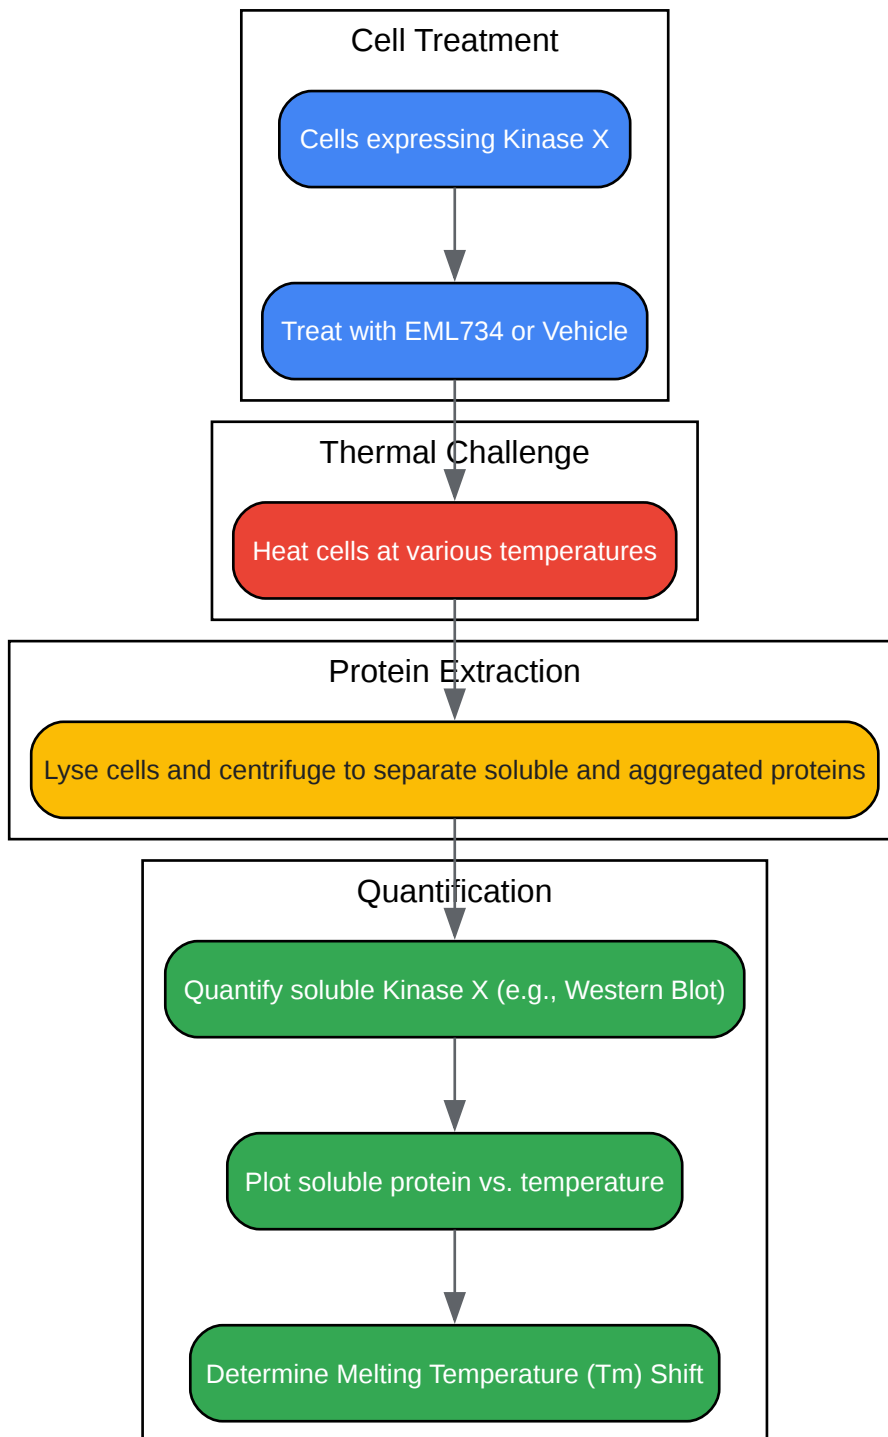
Cell Treatment

Cells expressing Kinase X

Treat with EML734 or Vehicle

Thermal Challenge

Heat cells at various temperatures

Protein Extraction

Lyse cells and centrifuge to separate soluble and aggregated proteins

Quantification

Quantify soluble Kinase X (e.g., Western Blot)

Plot soluble protein vs. temperature

Determine Melting Temperature (Tm) Shift